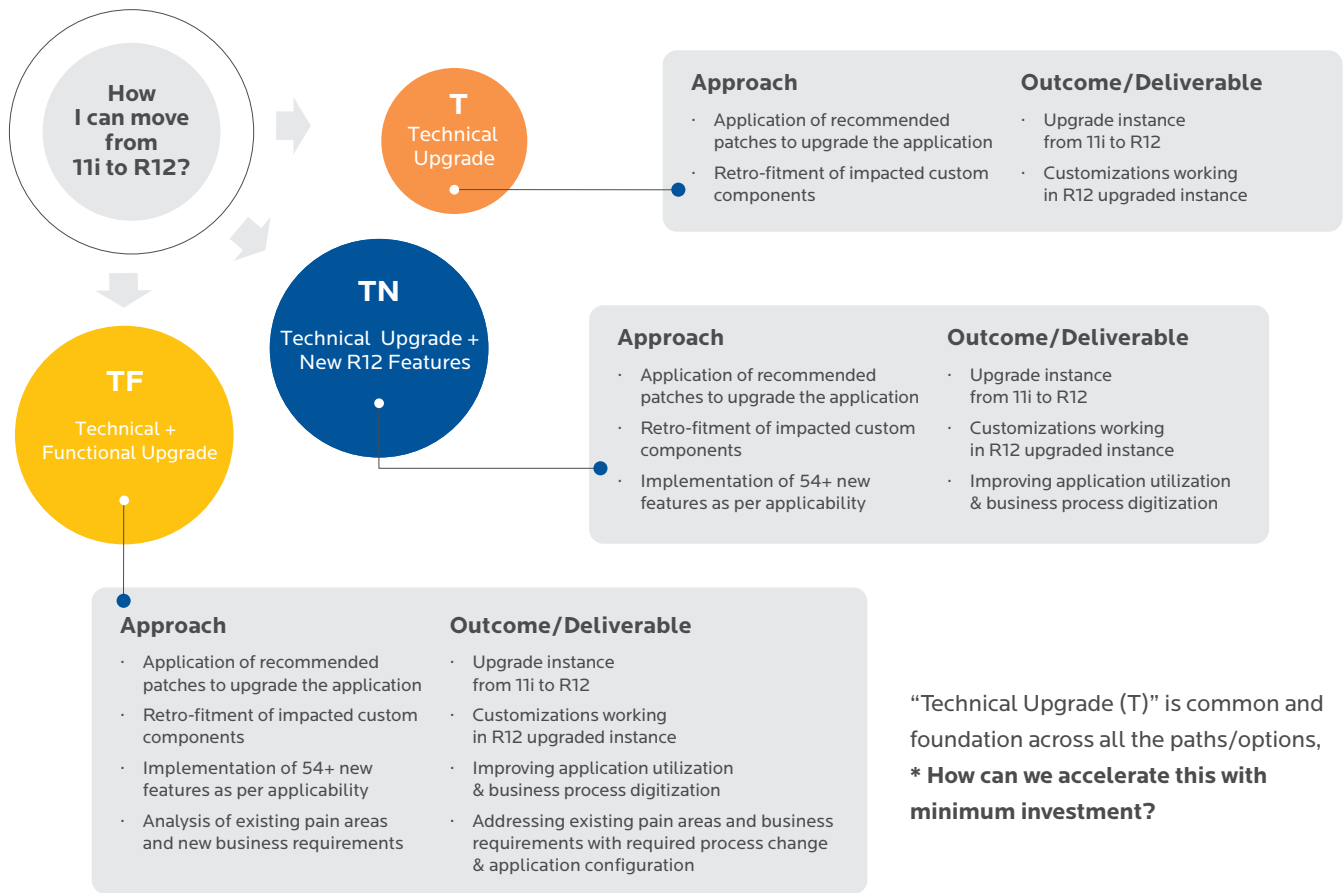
How I can move from 11i to R12?

T
Technical Upgrade

Approach
· Application of recommended patches to upgrade the application
· Retro-fitment of impacted custom components

Outcome/Deliverable
· Upgrade instance from 11i to R12
· Customizations working in R12 upgraded instance

TN
Technical Upgrade + New R12 Features

Approach
· Application of recommended patches to upgrade the application
· Retro-fitment of impacted custom components
· Implementation of 54+ new features as per applicability

Outcome/Deliverable
· Upgrade instance from 11i to R12
· Customizations working in R12 upgraded instance
· Improving application utilization & business process digitization

TF
Technical + Functional Upgrade

Approach
· Application of recommended patches to upgrade the application
· Retro-fitment of impacted custom components
· Implementation of 54+ new features as per applicability
· Analysis of existing pain areas and new business requirements

Outcome/Deliverable
· Upgrade instance from 11i to R12
· Customizations working in R12 upgraded instance
· Improving application utilization & business process digitization
· Addressing existing pain areas and business requirements with required process change & application configuration

"Technical Upgrade (T)" is common and foundation across all the paths/options,
* How can we accelerate this with minimum investment?